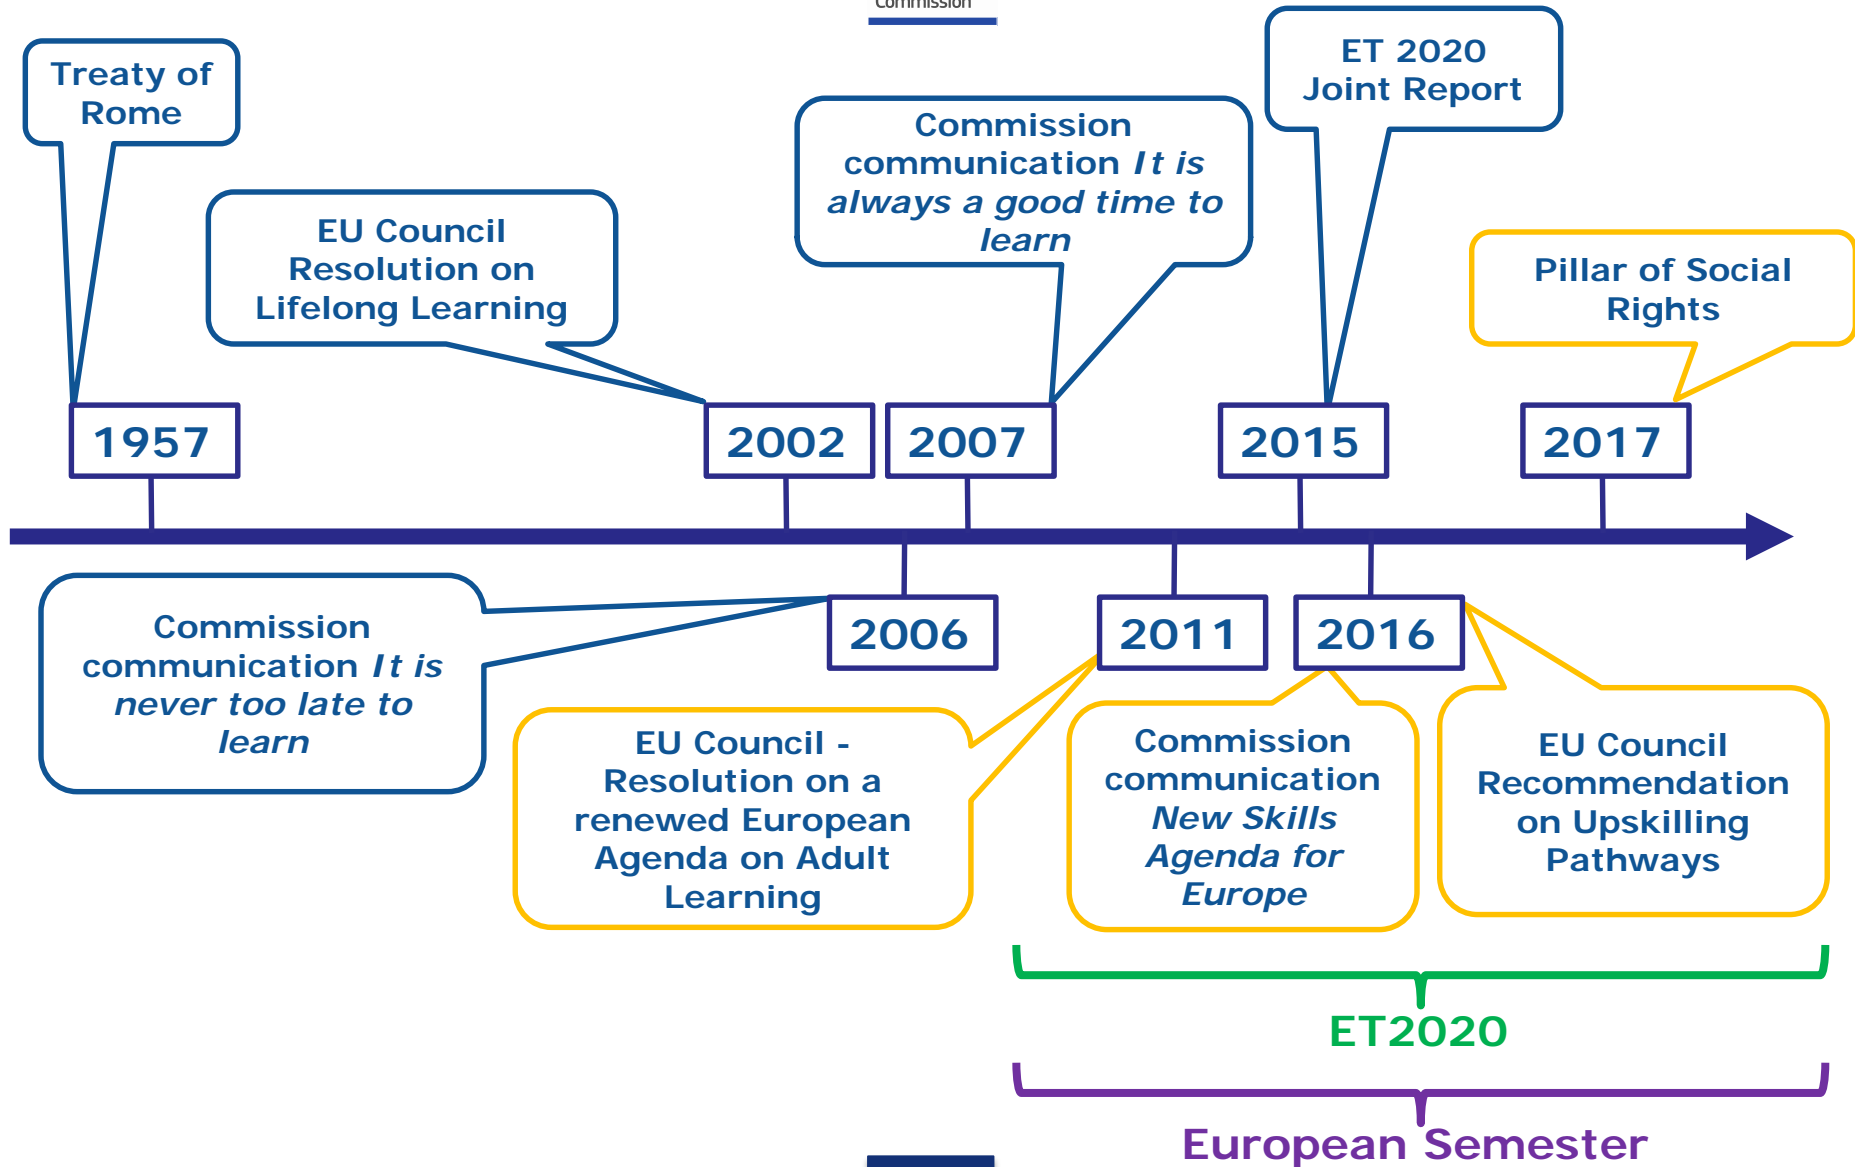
Commission

Treaty of Rome

EU Council Resolution on Lifelong Learning

Commission communication *It is always a good time to learn*

ET 2020 Joint Report

Pillar of Social Rights

1957

2002

2007

2015

2017

2006

2011

2016

Commission communication *It is never too late to learn*

EU Council - Resolution on a renewed European Agenda on Adult Learning

Commission communication *New Skills Agenda for Europe*

EU Council Recommendation on Upskilling Pathways

ET2020

European Semester